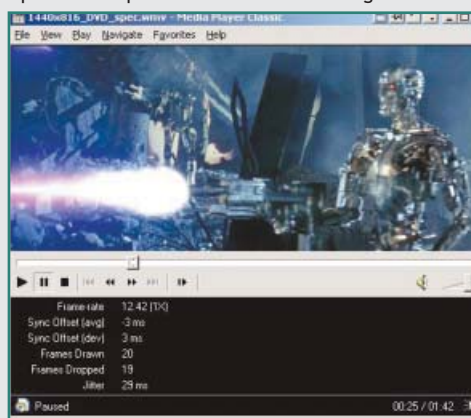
1440x816_DVD_spec.wmv - Media Player Classic

File View Play Navigate Favorites Help

Frame rate 12.42 (1X)
Sync Offset (avg) -3 ms
Sync Offset (dev) 3 ms
Frames Drawn 20
Frames Dropped 19
Jitter 29 ms

Paused

00:25 / 01:42